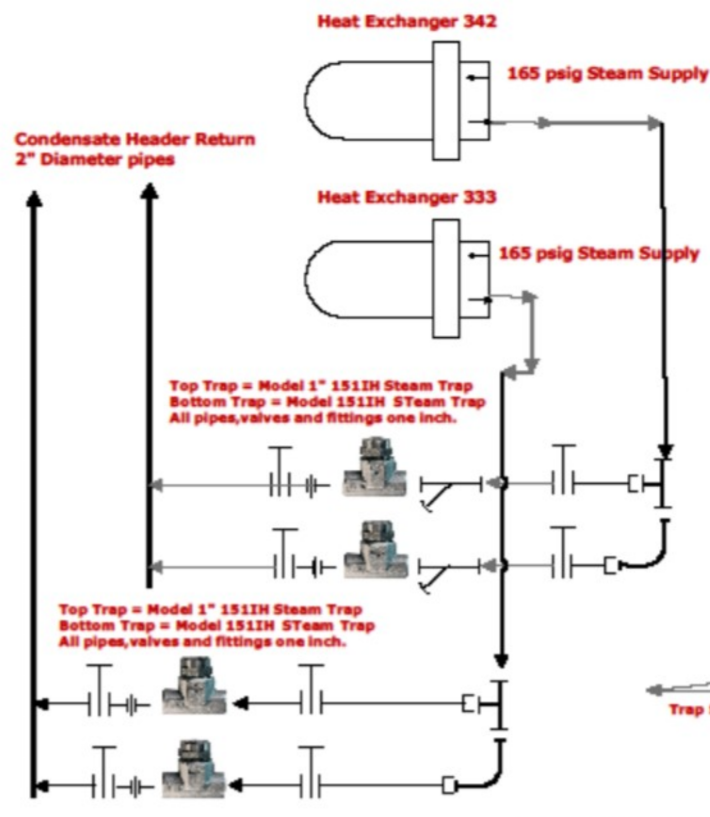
Heat Exchanger 342

165 psig Steam Supply

Condensate Header Return
2" Diameter pipes

Heat Exchanger 333

165 psig Steam Supply

Top Trap = Model 1" 151IH Steam Trap
Bottom Trap = Model 151IH STeam Trap
All pipes,valves and fittings one inch.

Top Trap = Model 1" 151IH Steam Trap
Bottom Trap = Model 151IH STeam Trap
All pipes,valves and fittings one inch.

Trap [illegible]